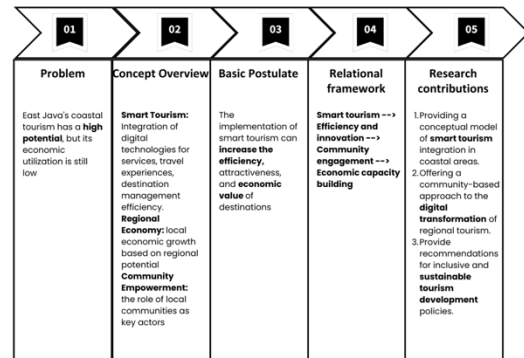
01

Problem

East Java's coastal tourism has a high potential, but its economic utilization is still low

02

Concept Overview

Smart Tourism: Integration of digital technologies for services, travel experiences, destination management efficiency.
Regional Economy: local economic growth based on regional potential
Community Empowerment: the role of local communities as key actors

03

Basic Postulate

The implementation of smart tourism can increase the efficiency, attractiveness, and economic value of destinations

04

Relational framework

Smart tourism --> Efficiency and innovation --> Community engagement --> Economic capacity building

05

Research contributions

1. Providing a conceptual model of smart tourism integration in coastal areas.
2. Offering a community-based approach to the digital transformation of regional tourism.
3. Provide recommendations for inclusive and sustainable tourism development policies.